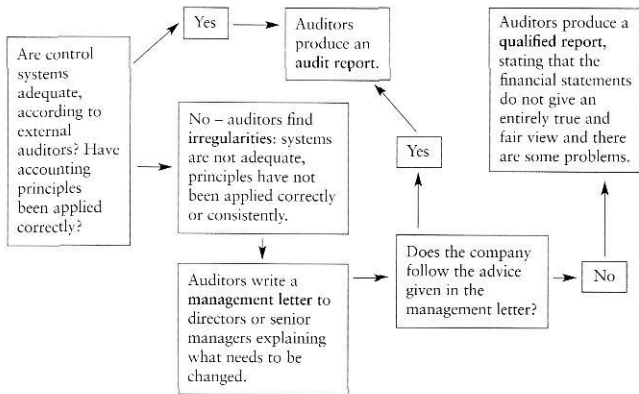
Are control systems adequate, according to external auditors? Have accounting principles been applied correctly?

Yes

Auditors produce an audit report.

No – auditors find irregularities: systems are not adequate, principles have not been applied correctly or consistently.

Auditors write a management letter to directors or senior managers explaining what needs to be changed.

Does the company follow the advice given in the management letter?

Yes

No

Auditors produce a qualified report, stating that the financial statements do not give an entirely true and fair view and there are some problems.